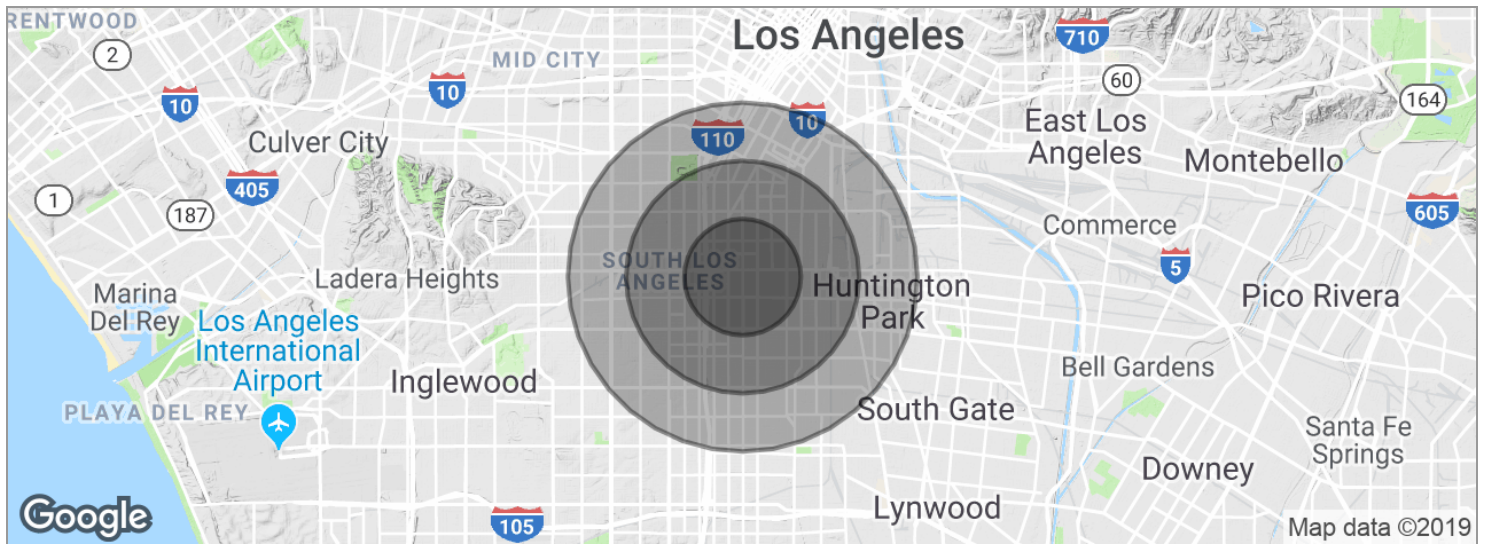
RENTWOOD
2
MID CITY
Los Angeles
710
10
10
60
164
Culver City
110
10
East Los Angeles
Montebello
1
405
187
Commerce
605
SOUTH LOS ANGELES
5
Ladera Heights
Huntington Park
Pico Rivera
Marina Del Rey
Los Angeles International Airport
Bell Gardens
Inglewood
PLAYA DEL REY
South Gate
Santa Fe Springs
Downey
Google
105
Lynwood
Map data ©2019